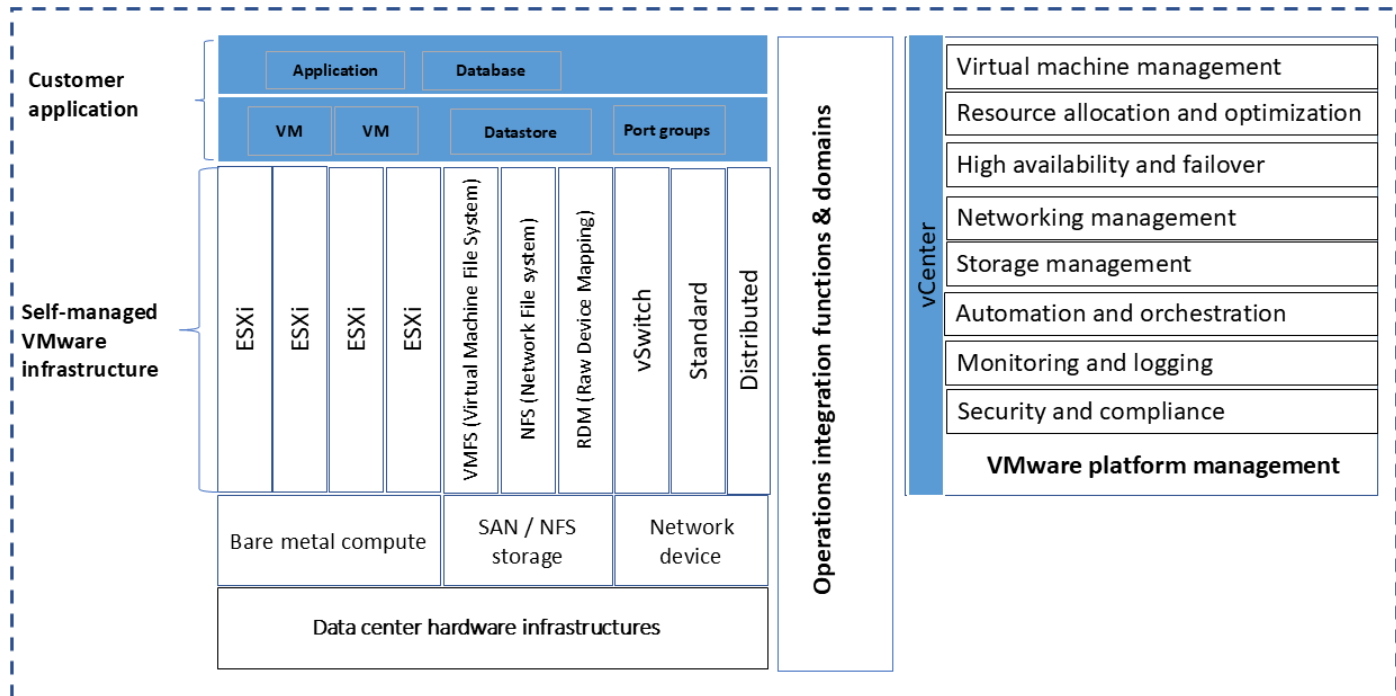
Customer application

Application

Database

VM

VM

Datastore

Port groups

Self-managed VMware infrastructure

ESXi

ESXi

ESXi

ESXi

VMFS (Virtual Machine File System)

NFS (Network File system)

RDM (Raw Device Mapping)

vSwitch

Standard

Distributed

Bare metal compute

SAN / NFS storage

Network device

Data center hardware infrastructures

Operations integration functions & domains

vCenter

Virtual machine management

Resource allocation and optimization

High availability and failover

Networking management

Storage management

Automation and orchestration

Monitoring and logging

Security and compliance

VMware platform management